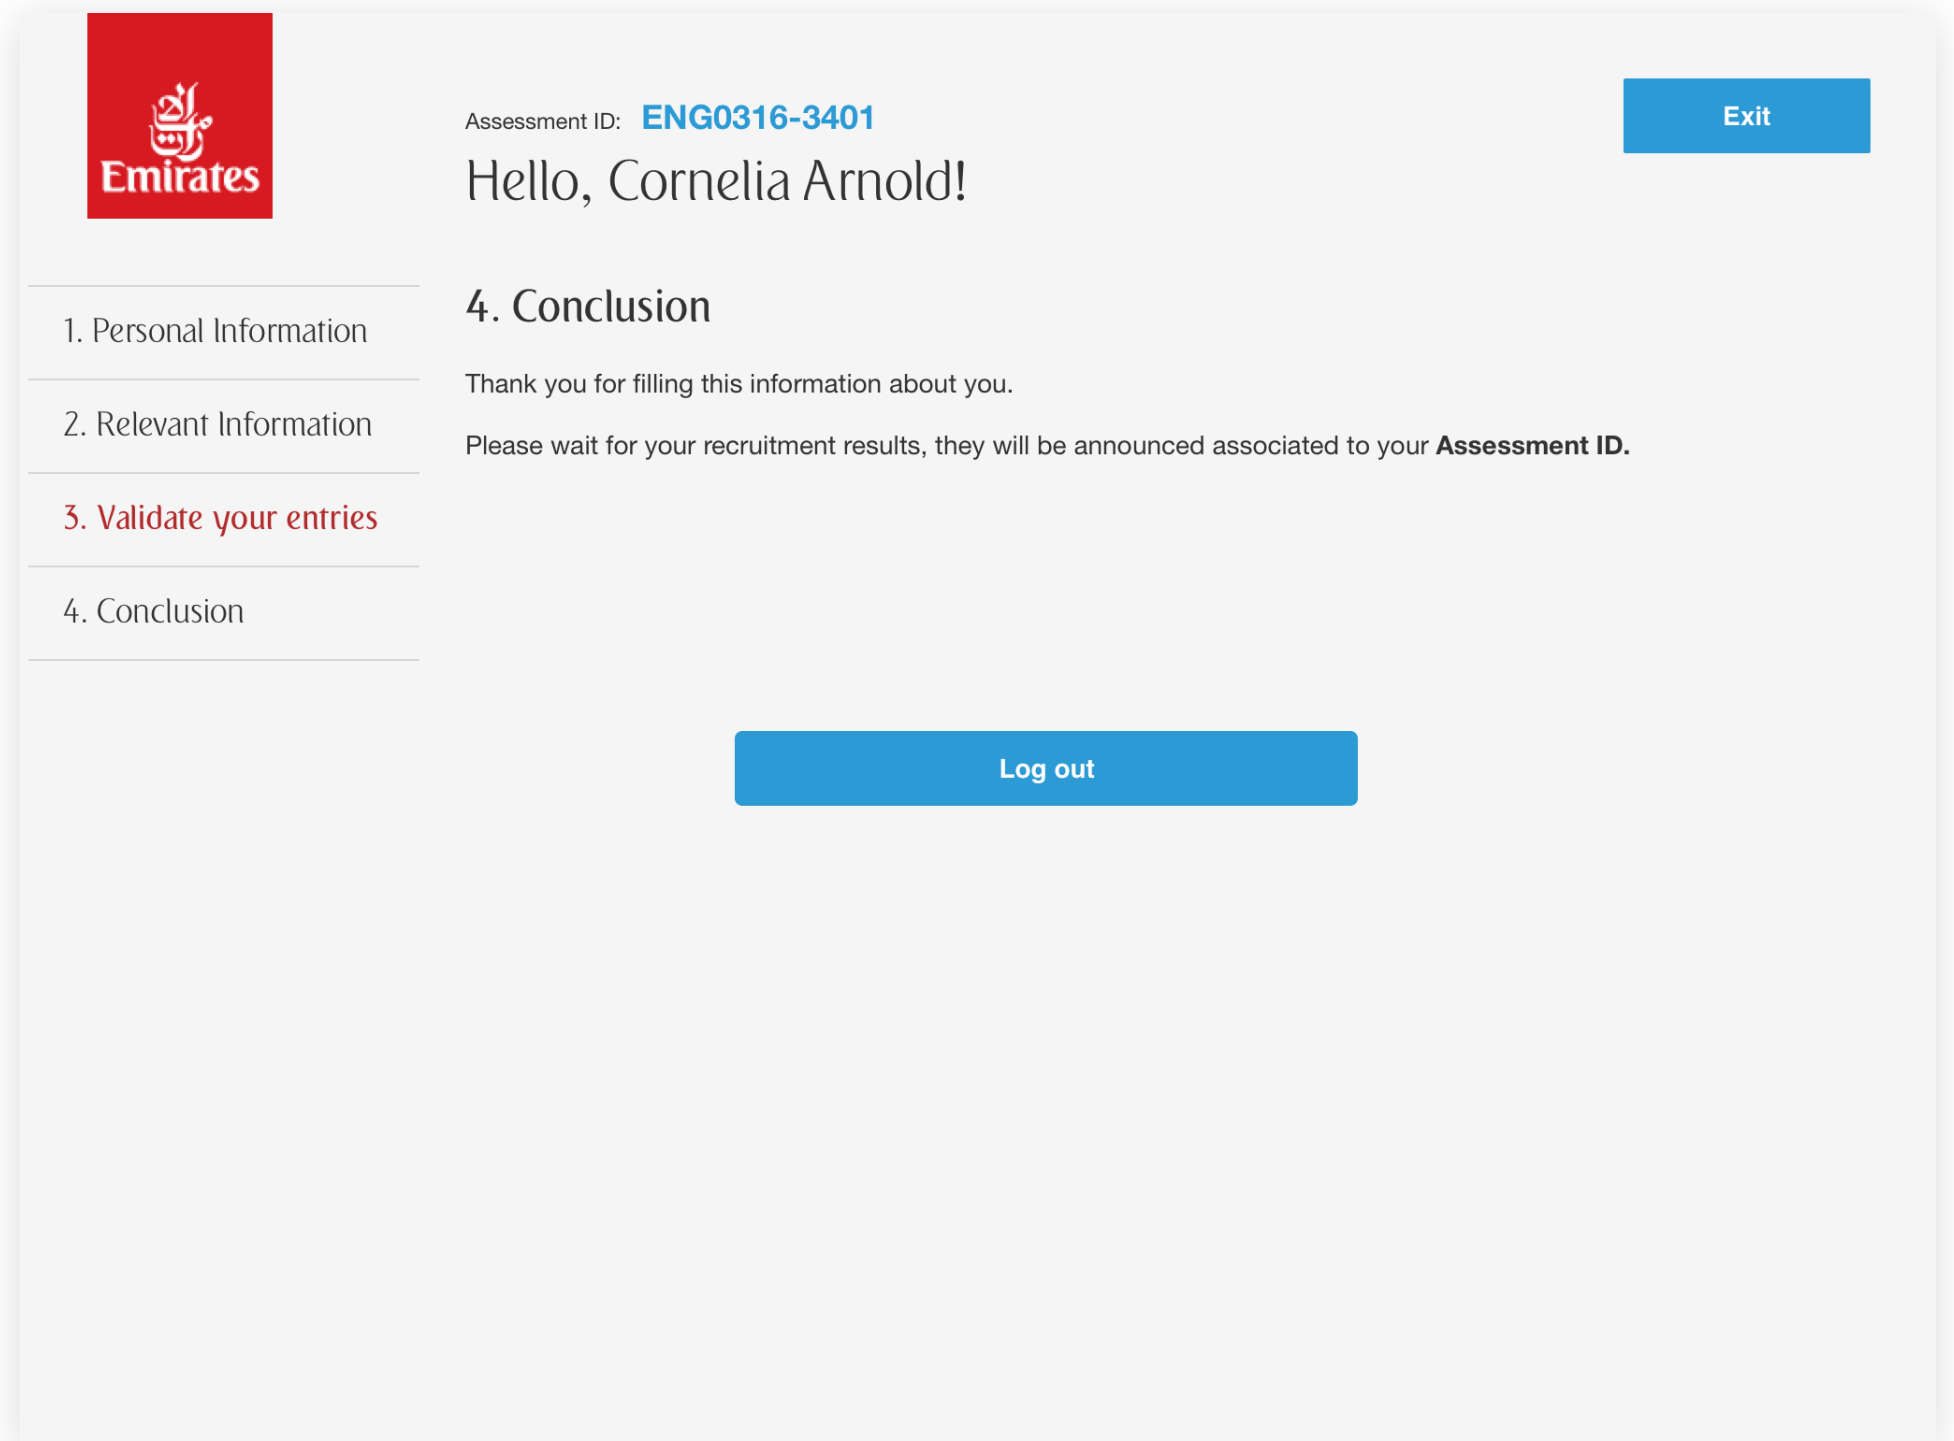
طيران الإمارات
Emirates

Assessment ID: ENG0316-3401
Hello, Cornelia Arnold!

Exit

1. Personal Information
2. Relevant Information
3. Validate your entries
4. Conclusion

4. Conclusion

Thank you for filling this information about you.

Please wait for your recruitment results, they will be announced associated to your **Assessment ID.**

Log out